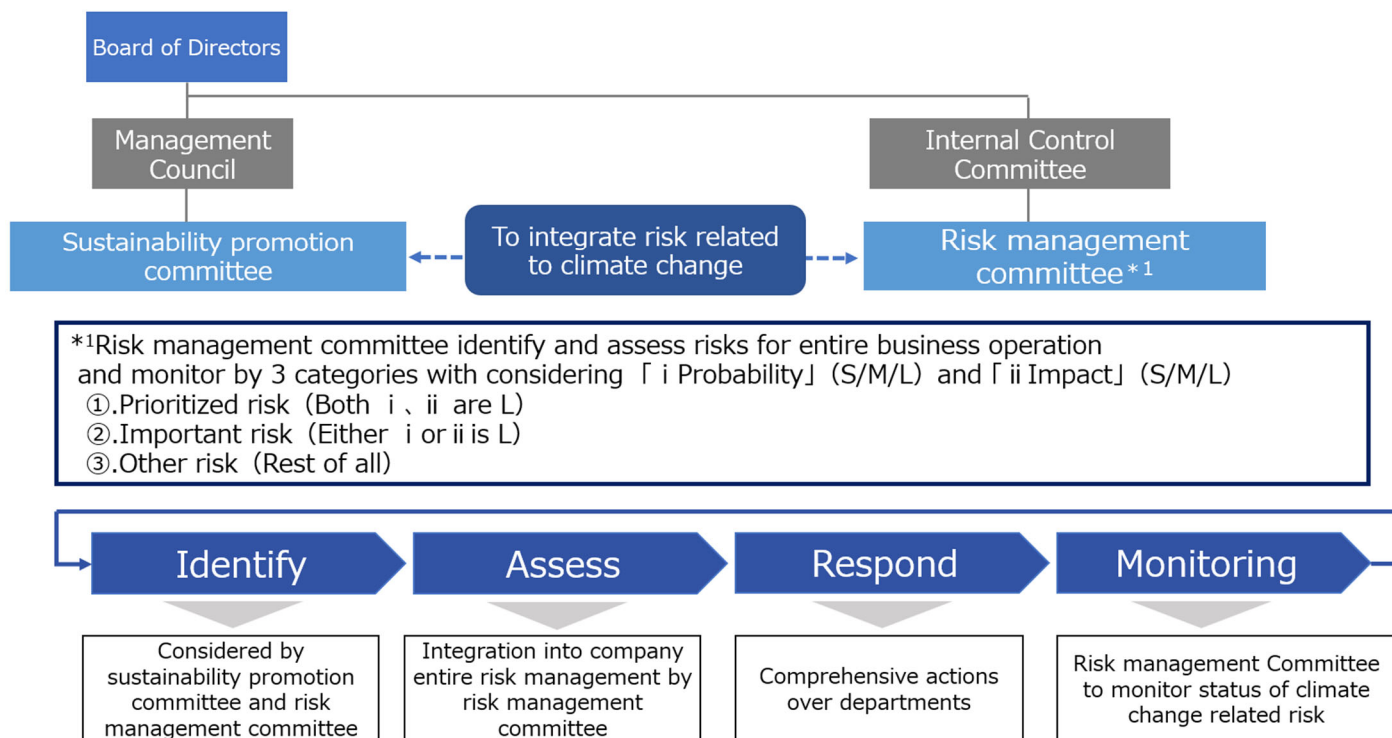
Board of Directors

Management Council

Internal Control Committee

Sustainability promotion committee

To integrate risk related to climate change

Risk management committee$^{*1}$

$^{*1}$Risk management committee identify and assess risks for entire business operation and monitor by 3 categories with considering「ⅰProbability」(S/M/L) and「ⅱImpact」(S/M/L)
①.Prioritized risk (Both ⅰ、ⅱ are L)
②.Important risk (Either ⅰ or ⅱ is L)
③.Other risk (Rest of all)

Identify

Assess

Respond

Monitoring

Considered by sustainability promotion committee and risk management committee

Integration into company entire risk management by risk management committee

Comprehensive actions over departments

Risk management Committee to monitor status of climate change related risk